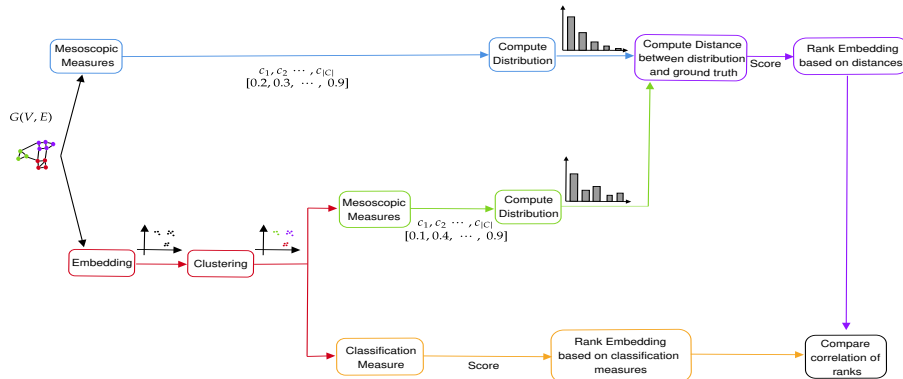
Mesoscopic Measures

$c_1, c_2 \cdots, c_{|C|}$
$[0.2, 0.3, \cdots, 0.9]$

Compute Distribution

Compute Distance between distribution and ground truth

Score

Rank Embedding based on distances

$G(V, E)$

Mesoscopic Measures

Compute Distribution

$c_1, c_2 \cdots, c_{|C|}$
$[0.1, 0.4, \cdots, 0.9]$

Embedding

Clustering

Classification Measure

Score

Rank Embedding based on classification measures

Compare correlation of ranks